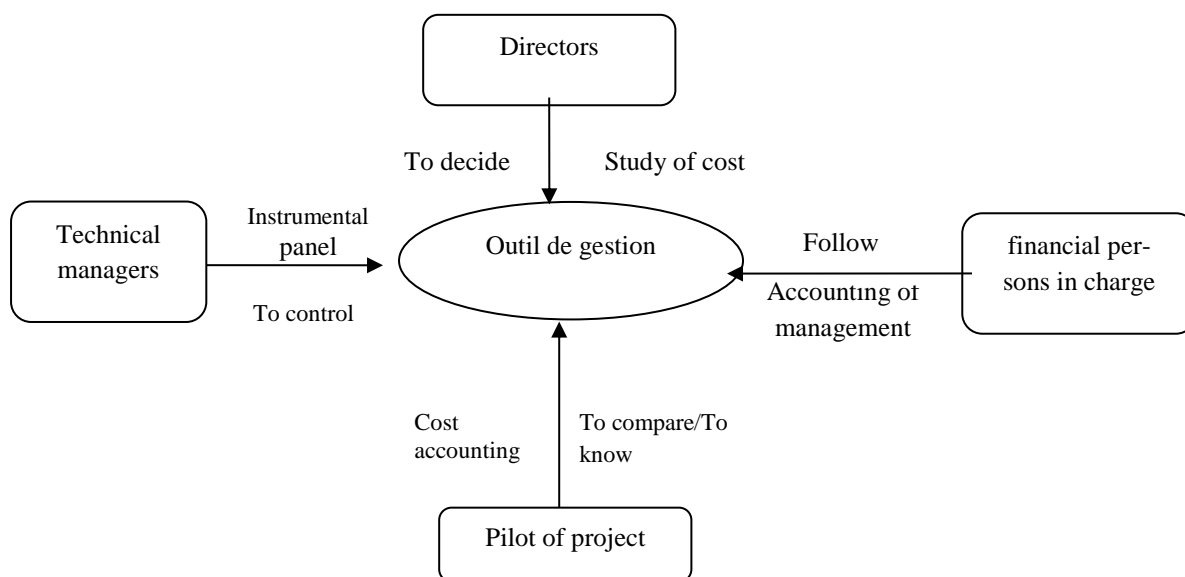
Directors

To decide

Study of cost

Technical managers

Instrumental panel

To control

Outil de gestion

Follow

Accounting of management

financial persons in charge

Cost accounting

To compare/To know

Pilot of project